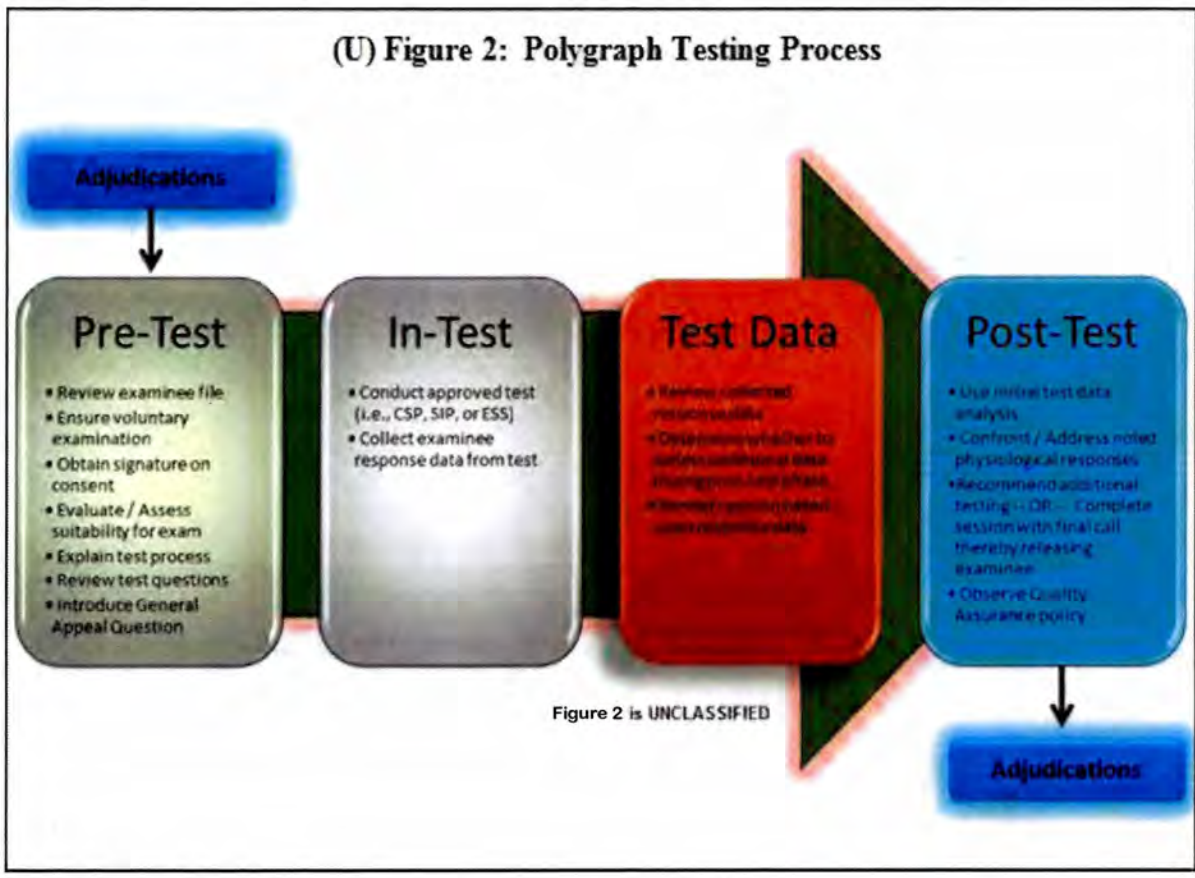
(U) Figure 2: Polygraph Testing Process

Adjudications

Pre-Test

• Review examinee file
• Ensure voluntary examination
• Obtain signature on consent
• Evaluate / Assess suitability for exam
• Explain test process
• Review test questions
• Introduce General Appeal Question

In-Test

• Conduct approved test (i.e., CSP, SIP, or ESS)
• Collect examinee response data from test

Test Data

• Review collected response data
• Determine whether to collect additional data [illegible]
• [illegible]

Post-Test

• Use initial test data analysis
• Confront / Address noted physiological responses
• Recommend additional testing -- OR -- Complete session with final call thereby releasing examinee
• Observe Quality Assurance policy

Figure 2 is UNCLASSIFIED

Adjudications